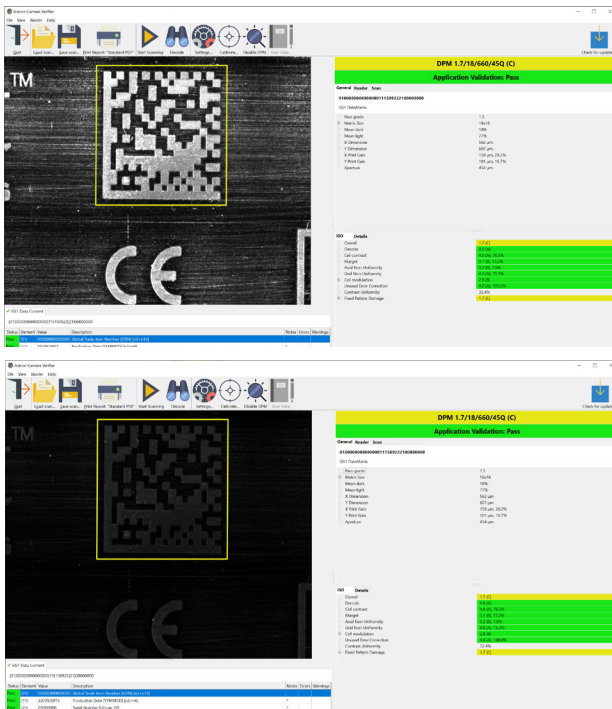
Axicon Camera Verifier
File View Results Help

Quit Load scan... Save scan... Print Report "Standard PDF" Start Scanning Decode Settings... Calibrate... Disable DPM User Data...

Check for updates

TM

CE

DPM 1.7/18/660/45Q (C)
Application Validation: Pass

General Reader Scan

0100000000000001115092221000000

GS1 DataMatrix

| | |
|---|---|
| Pass grade | 1.5 |
| Matrix Size | 16x16 |
| Mean dark | 18% |
| Mean light | 71% |
| X Dimension | 562 µm |
| Y Dimension | 661 µm |
| X Print Gain | 134 µm, 20.3% |
| Y Print Gain | 101 µm, 15.7% |
| Aperture | 454 µm |

ISO Details

| | |
|---|---|
| Overall | 1.7 (C) |
| Decode | 4.0 (A) |
| Cell contrast | 4.0 (A), 76.0% |
| Rtarget | 3.1 (B), 72.2% |
| Axial Non-Uniformity | 4.0 (A), 7.4% |
| Grid Non-Uniformity | 4.0 (A), 15.1% |
| Cell modulation | 4.0 (A) |
| Unused Error Correction | 4.0 (A), 100.0% |
| Contrast Uniformity | 32.4% |
| Fixed Pattern Damage | 1.7 (C) |

✓ GS1 Data Content

(01)00000000000001(11)050222(10)00000

| Status | Element | Value | Description | Notes | Errors | Warnings |
|---|---|---|---|---|---|---|
| Pass | (01) | 00000000000001 | Global Trade Item Number (GTIN) (n2+n14) | | | |
| Pass | (11) | 050222 | Production Date (YYMMDD) (n2+n6) | | | |

Axicon Camera Verifier
File View Results Help

Quit Load scan... Save scan... Print Report "Standard PDF" Start Scanning Decode Settings... Calibrate... Disable DPM User Data...

Check for updates

TM

DPM 1.7/18/660/45Q (C)
Application Validation: Pass

General Reader Scan

0100000000000001115092221000000

GS1 DataMatrix

| | |
|---|---|
| Pass grade | 1.5 |
| Matrix Size | 16x16 |
| Mean dark | 18% |
| Mean light | 71% |
| X Dimension | 562 µm |
| Y Dimension | 657 µm |
| X Print Gain | 133 µm, 20.2% |
| Y Print Gain | 101 µm, 15.7% |
| Aperture | 454 µm |

ISO Details

| | |
|---|---|
| Overall | 1.7 (C) |
| Decode | 4.0 (A) |
| Cell contrast | 4.0 (A), 76.3% |
| Rtarget | 3.1 (B), 72.2% |
| Axial Non-Uniformity | 3.2 (B), 7.4% |
| Grid Non-Uniformity | 4.0 (A), 14.3% |
| Cell modulation | 2.8 (B) |
| Unused Error Correction | 4.0 (A), 100.0% |
| Contrast Uniformity | 32.4% |
| Fixed Pattern Damage | 1.7 (C) |

✓ GS1 Data Content

(01)00000000000001(11)050222(10)00000

| Status | Element | Value | Description | Notes | Errors | Warnings |
|---|---|---|---|---|---|---|
| Pass | (01) | 00000000000001 | Global Trade Item Number (GTIN) (n2+n14) | | | |
| Pass | (11) | 220509/2015 | Production Date (YYMMDD) (n2+n6) | | | |
| Pass | (21) | 00000000 | Serial Number (n2+an..20) | | | |